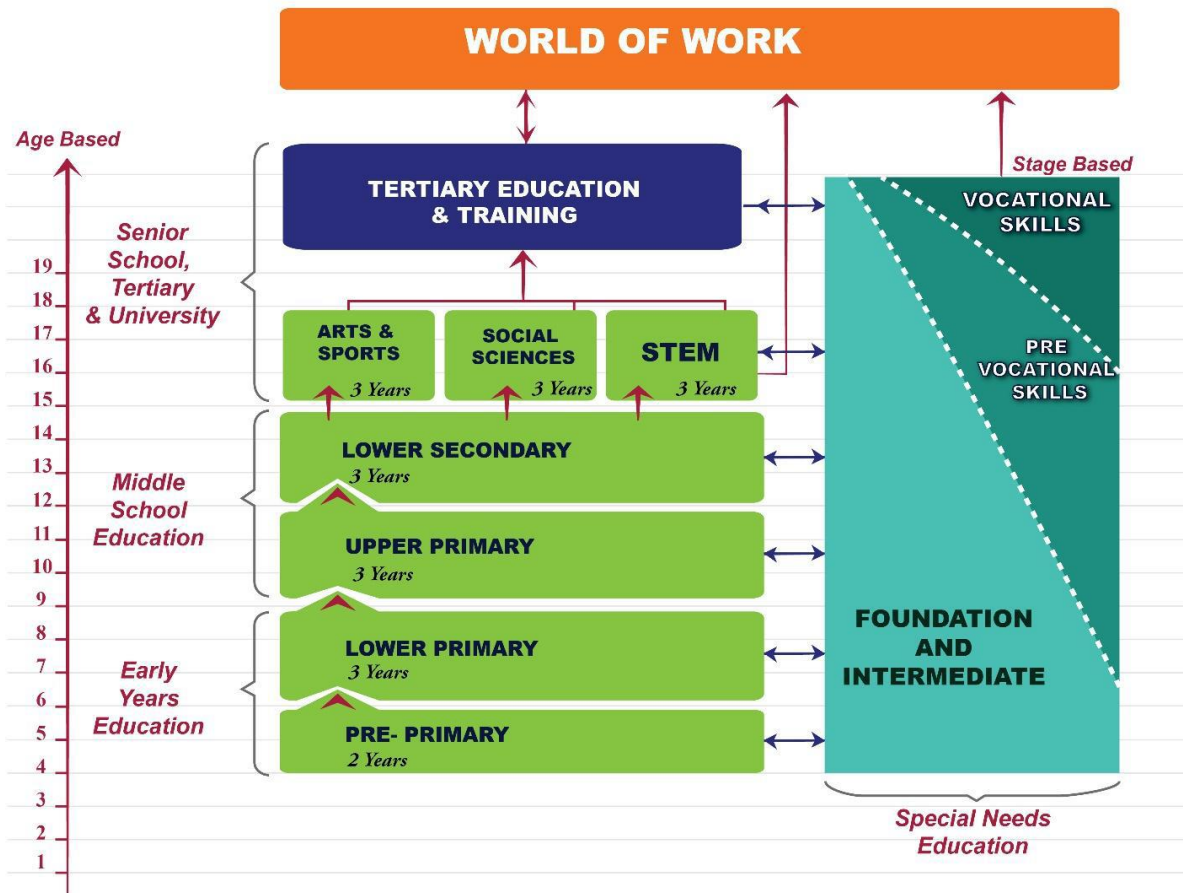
WORLD OF WORK

Age Based

Stage Based

TERTIARY EDUCATION & TRAINING

VOCATIONAL SKILLS

Senior School, Tertiary & University

19
18
17
16
15
14
13
12
11
10
9
8
7
6
5
4
3
2
1

ARTS & SPORTS
3 Years

SOCIAL SCIENCES
3 Years

STEM
3 Years

PRE VOCATIONAL SKILLS

Middle School Education

LOWER SECONDARY
3 Years

UPPER PRIMARY
3 Years

Early Years Education

LOWER PRIMARY
3 Years

PRE- PRIMARY
2 Years

FOUNDATION AND INTERMEDIATE

Special Needs Education